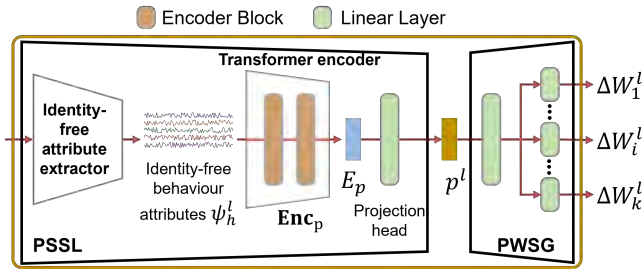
Encoder Block
Linear Layer

Transformer encoder

Identity-free attribute extractor

Identity-free behaviour attributes $\psi_h^l$

$\mathbf{Enc}_p$

$E_p$

Projection head

$p^l$

$\Delta W_1^l$

$\Delta W_i^l$

$\Delta W_k^l$

PSSL

PWSG